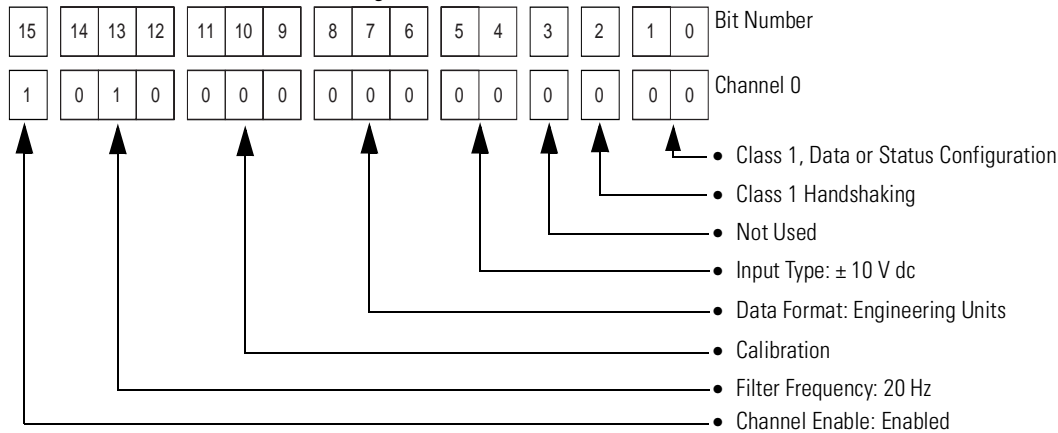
| 15 | 14 | 13 | 12 | 11 | 10 | 9 | 8 | 7 | 6 | 5 | 4 | 3 | 2 | 1 | 0 | Bit Number |
|---|---|---|---|---|---|---|---|---|---|---|---|---|---|---|---|---|
| 1 | 0 | 1 | 0 | 0 | 0 | 0 | 0 | 0 | 0 | 0 | 0 | 0 | 0 | 0 | 0 | Channel 0 |

• Class 1, Data or Status Configuration
• Class 1 Handshaking
• Not Used
• Input Type: ± 10 V dc
• Data Format: Engineering Units
• Calibration
• Filter Frequency: 20 Hz
• Channel Enable: Enabled